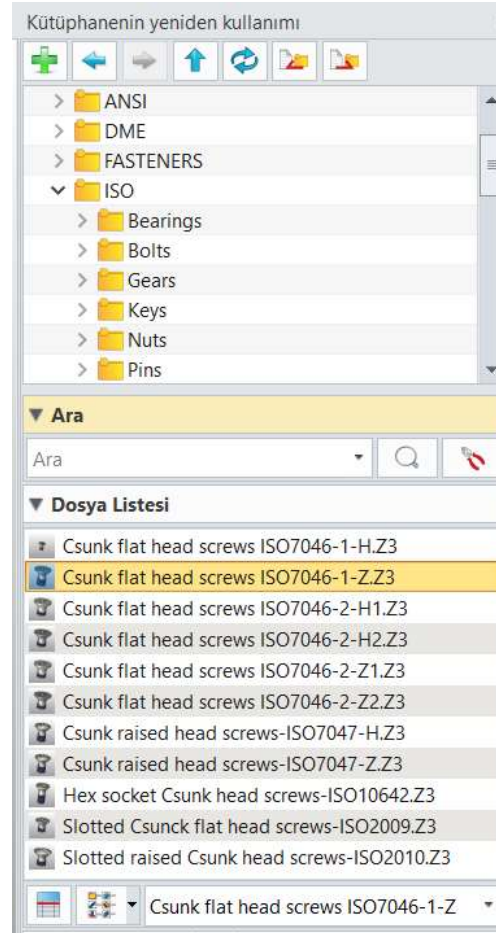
Kütüphanenin yeniden kullanımı

ANSI
DME
FASTENERS
ISO
Bearings
Bolts
Gears
Keys
Nuts
Pins

▼ Ara

Ara

▼ Dosya Listesi

Csunk flat head screws ISO7046-1-H.Z3
Csunk flat head screws ISO7046-1-Z.Z3
Csunk flat head screws ISO7046-2-H1.Z3
Csunk flat head screws ISO7046-2-H2.Z3
Csunk flat head screws ISO7046-2-Z1.Z3
Csunk flat head screws ISO7046-2-Z2.Z3
Csunk raised head screws-ISO7047-H.Z3
Csunk raised head screws-ISO7047-Z.Z3
Hex socket Csunk head screws-ISO10642.Z3
Slotted Csunck flat head screws-ISO2009.Z3
Slotted raised Csunk head screws-ISO2010.Z3

Csunk flat head screws ISO7046-1-Z